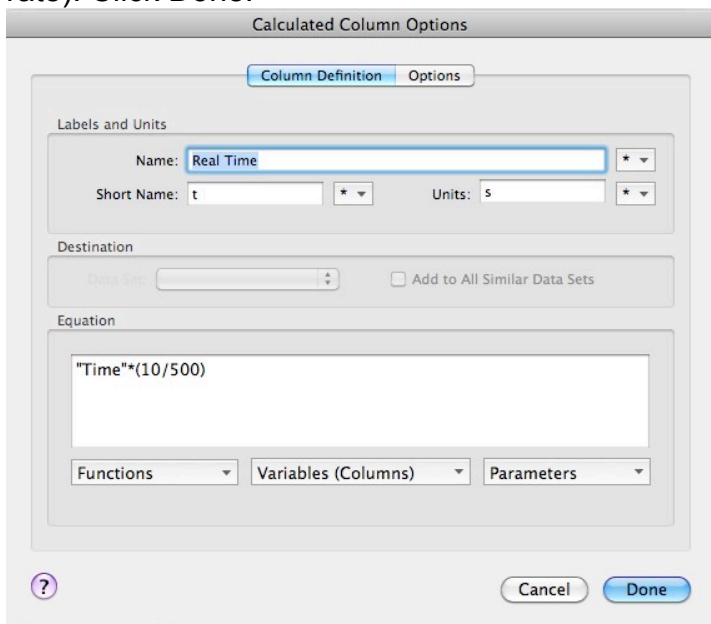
rate). Click Done.

Calculated Column Options

Column Definition | Options

Labels and Units

Name: Real Time

Short Name: t

Units: s

Destination

Data Set:

Add to All Similar Data Sets

Equation

"Time"*(10/500)

Functions

Variables (Columns)

Parameters

?

Cancel

Done